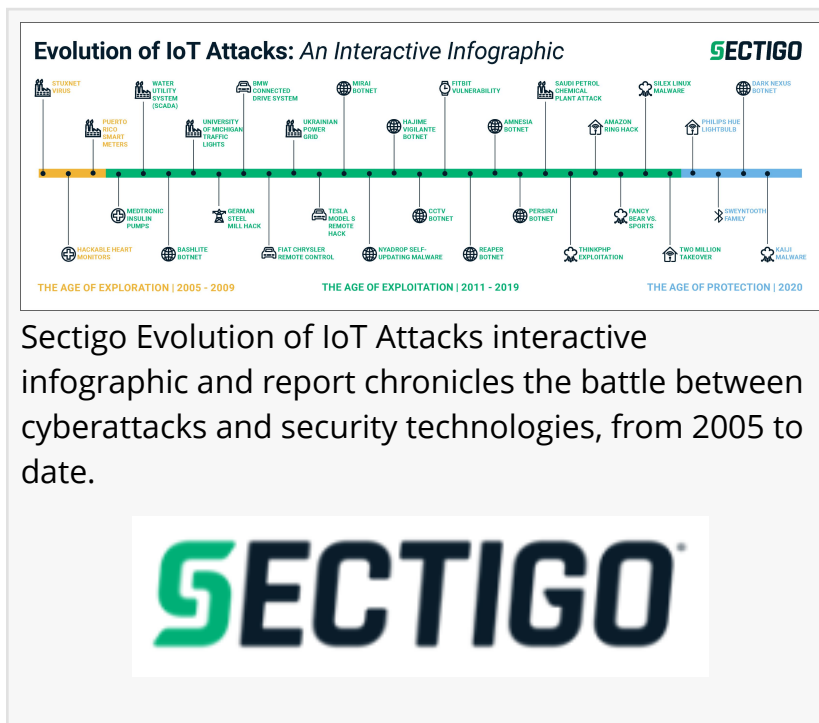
Evolution of IoT Attacks: An Interactive Infographic

SECTIGO

STUXNET VIRUS

PUERTO RICO SMART METERS

WATER UTILITY SYSTEM (SCADA)

UNIVERSITY OF MICHIGAN TRAFFIC LIGHTS

BMW CONNECTED DRIVE SYSTEM

UKRAINIAN POWER GRID

MIRAI BOTNET

HAJIME VIGILANTE BOTNET

FITBIT VULNERABILITY

AMNESIA BOTNET

SAUDI PETROL CHEMICAL PLANT ATTACK

AMAZON RING HACK

SILEX LINUX MALWARE

PHILIPS HUE LIGHTBULB

DARK NEXUS BOTNET

HACKABLE HEART MONITORS

MEDTRONIC INSULIN PUMPS

BASHLITE BOTNET

GERMAN STEEL MILL HACK

FIAT CHRYSLER REMOTE CONTROL

TESLA MODEL S REMOTE HACK

NYADROP SELF-UPDATING MALWARE

CCTV BOTNET

REAPER BOTNET

PERSIRAI BOTNET

THINKPHP EXPLOITATION

FANCY BEAR VS. SPORTS

TWO MILLION TAKEOVER

SWEYNTOOTH FAMILY

KAIJI MALWARE

THE AGE OF EXPLORATION | 2005 - 2009

THE AGE OF EXPLOITATION | 2011 - 2019

THE AGE OF PROTECTION | 2020

Sectigo Evolution of IoT Attacks interactive infographic and report chronicles the battle between cyberattacks and security technologies, from 2005 to date.

SECTIGO